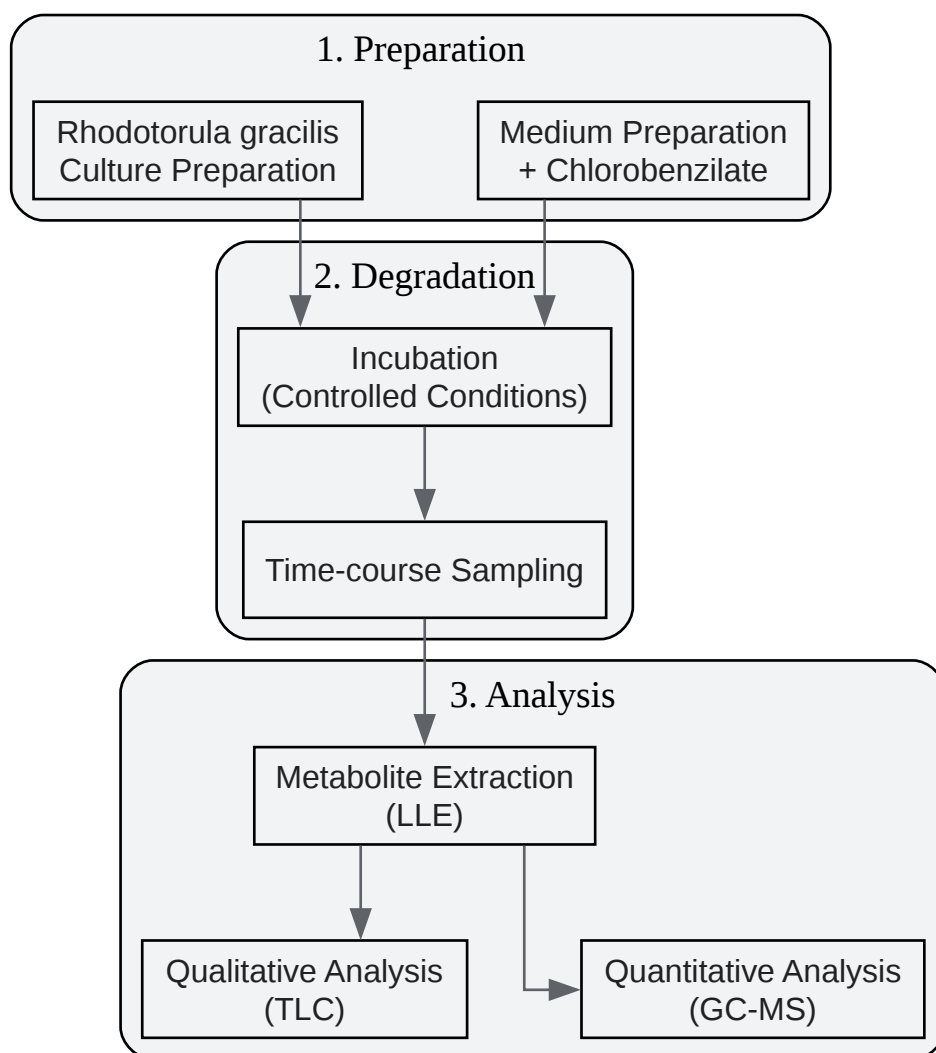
1. Preparation

Rhodotorula gracilis Culture Preparation

Medium Preparation + Chlorobenzilate

2. Degradation

Incubation (Controlled Conditions)

Time-course Sampling

3. Analysis

Metabolite Extraction (LLE)

Qualitative Analysis (TLC)

Quantitative Analysis (GC-MS)